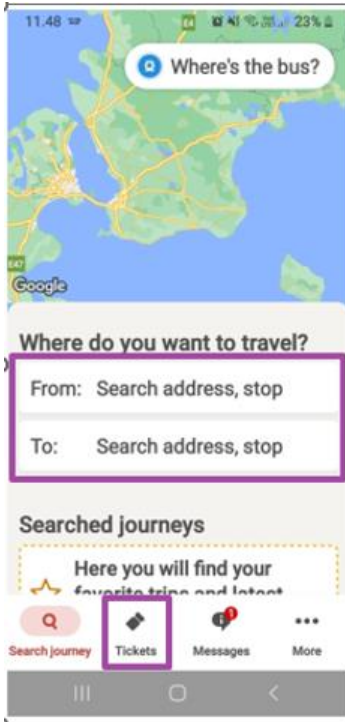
11.48 23%

Where's the bus?

E47

Google

Where do you want to travel?

From: Search address, stop

To: Search address, stop

Searched journeys

Here you will find your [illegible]

Search journey Tickets 1 Messages More